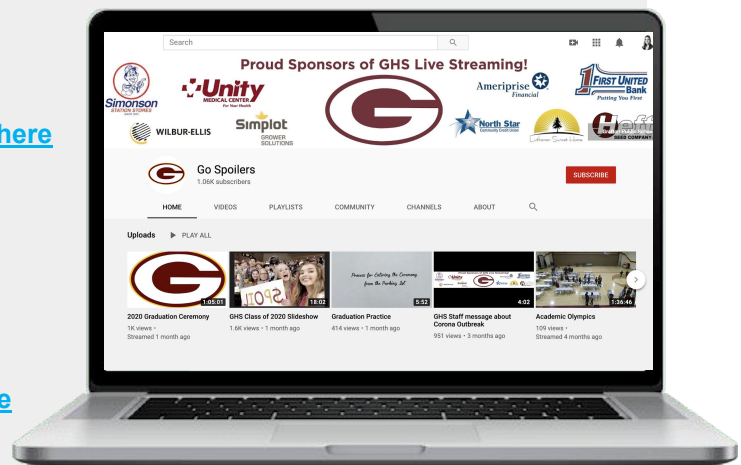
here

e

Search

Proud Sponsors of GHS Live Streaming!

Simonson STATION STORES

Unity MEDICAL CENTER For Your Health

Ameriprise Financial

1 FIRST UNITED Bank Putting You First

WILBUR-ELLIS

Simplot GROWER SOLUTIONS

North Star Community Credit Union

Lutheran Sunset Home

Go Spoilers
1.06K subscribers

SUBSCRIBE

HOME VIDEOS PLAYLISTS COMMUNITY CHANNELS ABOUT

Uploads ▶ PLAY ALL

1:05:01
2020 Graduation Ceremony
1K views •
Streamed 1 month ago

18:02
GHS Class of 2020 Slideshow
1.6K views • 1 month ago

Process for Entering the Ceremony from the Parking Lot
5:52
Graduation Practice
414 views • 1 month ago

4:02
GHS Staff message about Corona Outbreak
951 views • 3 months ago

1:36:46
Academic Olympics
109 views •
Streamed 4 months ago